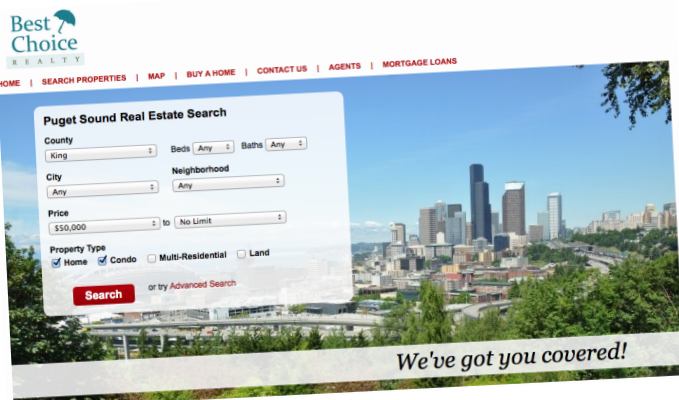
Best Choice REALTY

HOME | SEARCH PROPERTIES | MAP | BUY A HOME | CONTACT US | AGENTS | MORTGAGE LOANS

Puget Sound Real Estate Search

County
King

Beds Any
Baths Any

City
Any

Neighborhood
Any

Price
$50,000 to No Limit

Property Type
Home
Condo
Multi-Residential
Land

Search

or try Advanced Search

We've got you covered!